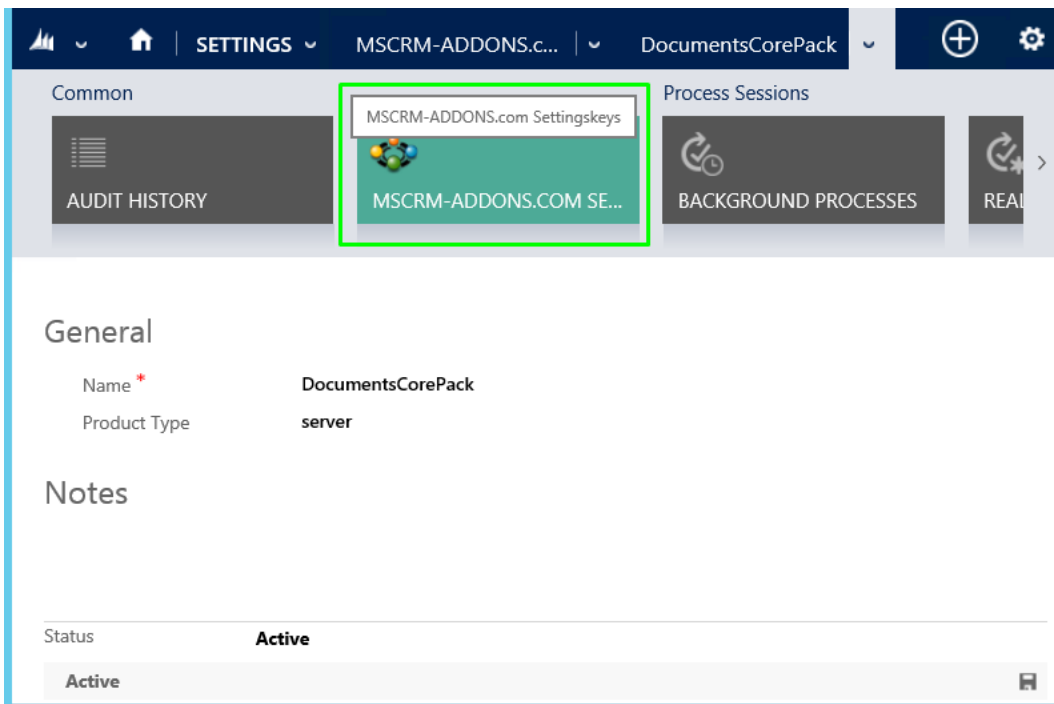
SETTINGS MSCRM-ADDONS.c... DocumentsCorePack

Common

MSCRM-ADDONS.com Settingskeys

Process Sessions

AUDIT HISTORY

MSCRM-ADDONS.COM SE...

BACKGROUND PROCESSES

REAL

General

Name *

DocumentsCorePack

Product Type

server

Notes

Status

Active

Active